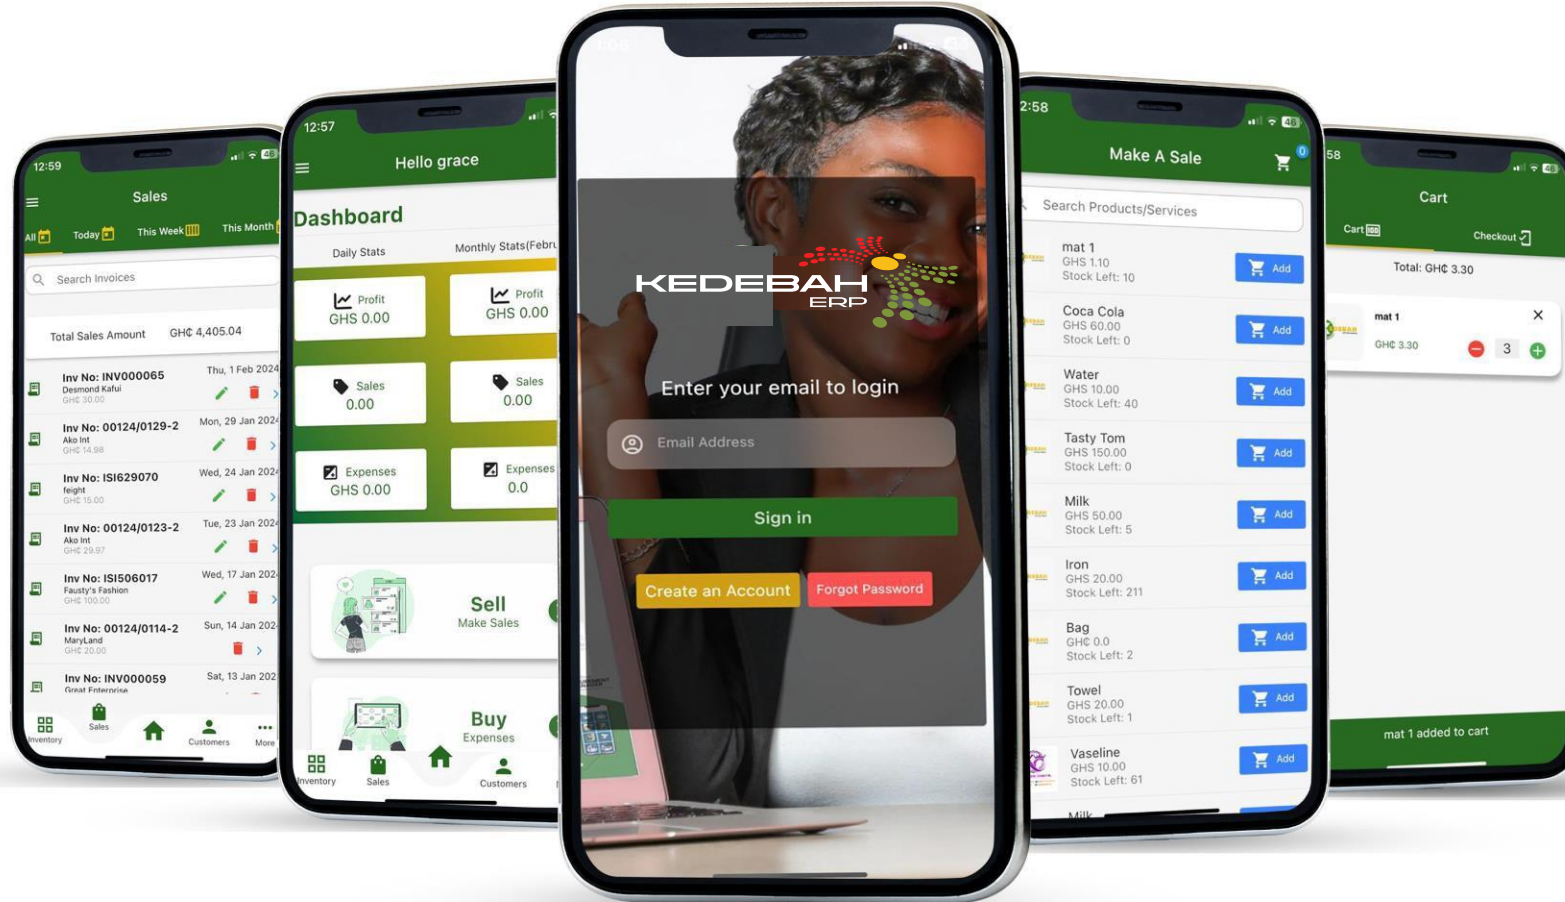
12:59

Sales

All Today This Week This Month

Search Invoices

Total Sales Amount GH₵ 4,405.04

Inv No: INV000065 Thu, 1 Feb 2024
Desmond Kafui
GH₵ 30.00

Inv No: 00124/0129-2 Mon, 29 Jan 2024
Ako Int
GH₵ 14.98

Inv No: ISI629070 Wed, 24 Jan 2024
feight
GH₵ 15.00

Inv No: 00124/0123-2 Tue, 23 Jan 2024
Ako Int
GH₵ 29.97

Inv No: ISI506017 Wed, 17 Jan 202
Fausty's Fashion
GH₵ 100.00

Inv No: 00124/0114-2 Sun, 14 Jan 202
MaryLand
GH₵ 20.00

Inv No: INV000059 Sat, 13 Jan 202
Great Enterprise

Inventory Sales Customers More

12:57

Hello grace

Dashboard

Daily Stats Monthly Stats(Febru

Profit
GHS 0.00

Profit
GHS 0.00

Sales
0.00

Sales
0.00

Expenses
GHS 0.00

Expenses
0.0

Sell
Make Sales

Buy
Expenses

Inventory Sales Customers

KEDEBAH
ERP

Enter your email to login

Email Address

Sign in

Create an Account Forgot Password

2:58

Make A Sale

0

Search Products/Services

mat 1
GHS 1.10
Stock Left: 10
Add

Coca Cola
GHS 60.00
Stock Left: 0
Add

Water
GHS 10.00
Stock Left: 40
Add

Tasty Tom
GHS 150.00
Stock Left: 0
Add

Milk
GHS 50.00
Stock Left: 5
Add

Iron
GHS 20.00
Stock Left: 211
Add

Bag
GH₵ 0.0
Stock Left: 2
Add

Towel
GHS 20.00
Stock Left: 1
Add

Vaseline
GHS 10.00
Stock Left: 61
Add

Milk

58

Cart

Cart Checkout

Total: GH₵ 3.30

mat 1
GH₵ 3.30
3

mat 1 added to cart